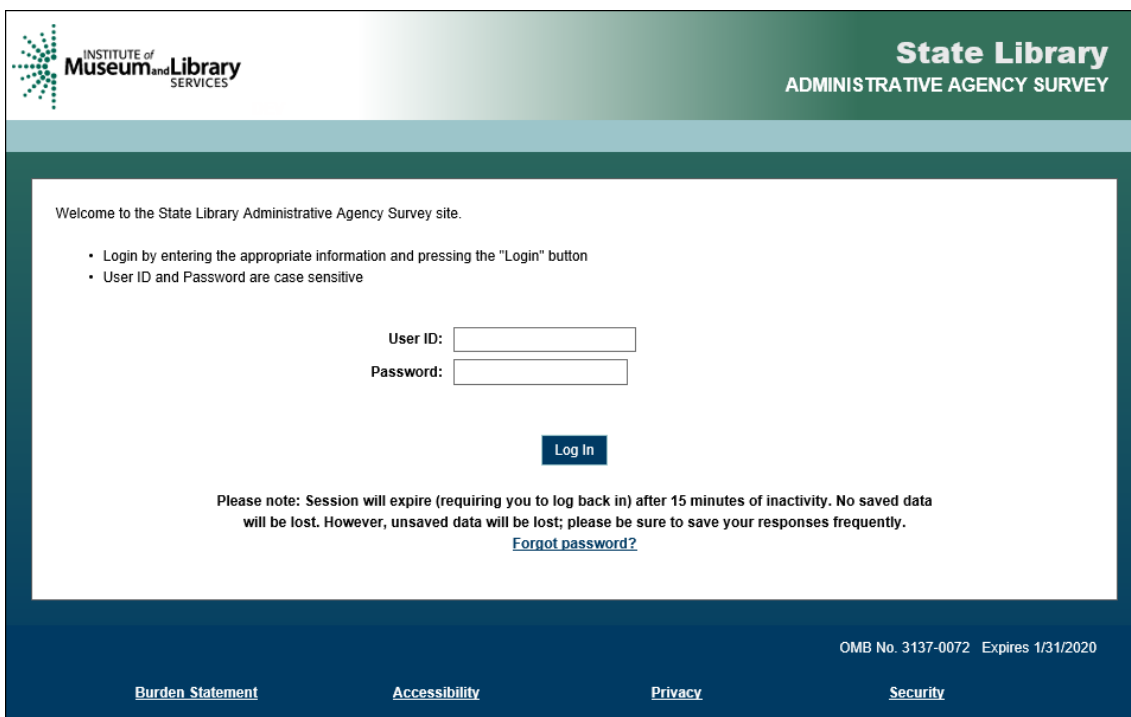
INSTITUTE of Museum and Library SERVICES

State Library
ADMINISTRATIVE AGENCY SURVEY

Welcome to the State Library Administrative Agency Survey site.

• Login by entering the appropriate information and pressing the "Login" button
• User ID and Password are case sensitive

User ID:
Password:

Log In

Please note: Session will expire (requiring you to log back in) after 15 minutes of inactivity. No saved data will be lost. However, unsaved data will be lost; please be sure to save your responses frequently.
Forgot password?

OMB No. 3137-0072 Expires 1/31/2020

Burden Statement
Accessibility
Privacy
Security